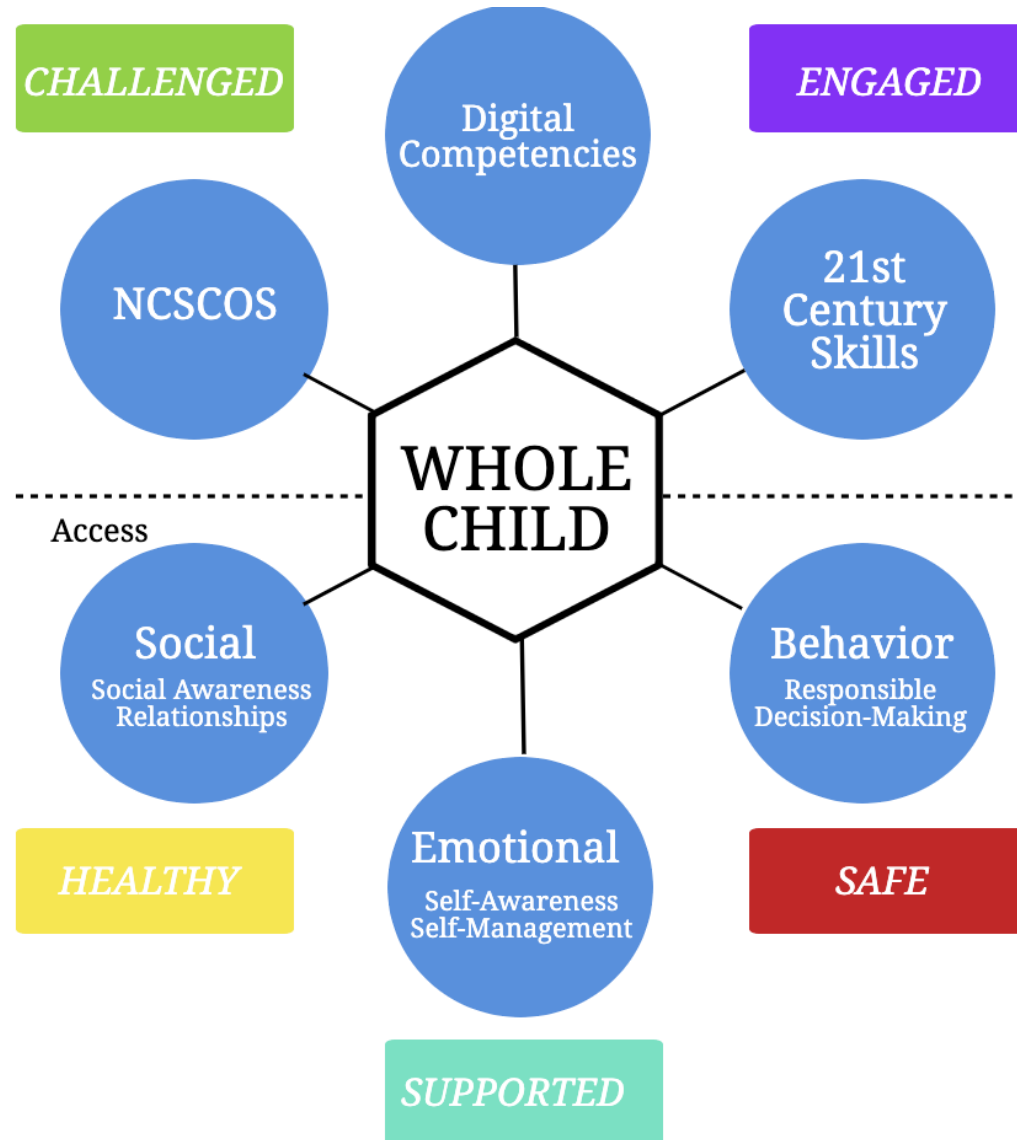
CHALLENGED

Digital Competencies

ENGAGED

NCSCOS

21st Century Skills

WHOLE CHILD

Access

Social
Social Awareness
Relationships

Behavior
Responsible
Decision-Making

Emotional
Self-Awareness
Self-Management

HEALTHY

SAFE

SUPPORTED